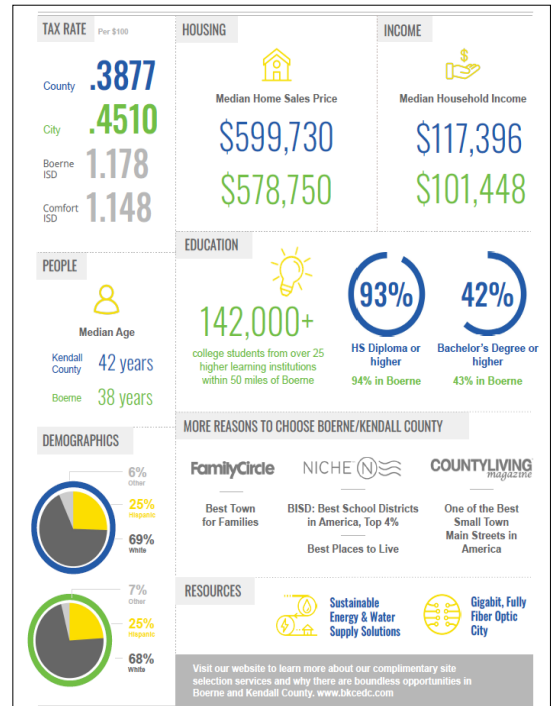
TAX RATE Per \$100

County .3877

City .4510

Boerne ISD 1.178

Comfort ISD 1.148

HOUSING

Median Home Sales Price

\$599,730

\$578,750

INCOME

Median Household Income

\$117,396

\$101,448

EDUCATION

142,000+

college students from over 25 higher learning institutions within 50 miles of Boerne

93%

HS Diploma or higher

94% in Boerne

42%

Bachelor's Degree or higher

43% in Boerne

PEOPLE

Median Age

Kendall County 42 years

Boerne 38 years

DEMOGRAPHICS

6% Other

25% Hispanic

69% White

7% Other

25% Hispanic

68% White

MORE REASONS TO CHOOSE BOERNE/KENDALL COUNTY

FamilyCircle

Best Town for Families

NICHE

BISD: Best School Districts in America, Top 4%

Best Places to Live

COUNTYLIVING magazine

One of the Best Small Town Main Streets in America

RESOURCES

Sustainable Energy & Water Supply Solutions

Gigabit, Fully Fiber Optic City

Visit our website to learn more about our complimentary site selection services and why there are boundless opportunities in Boerne and Kendall County. www.bkcedc.com